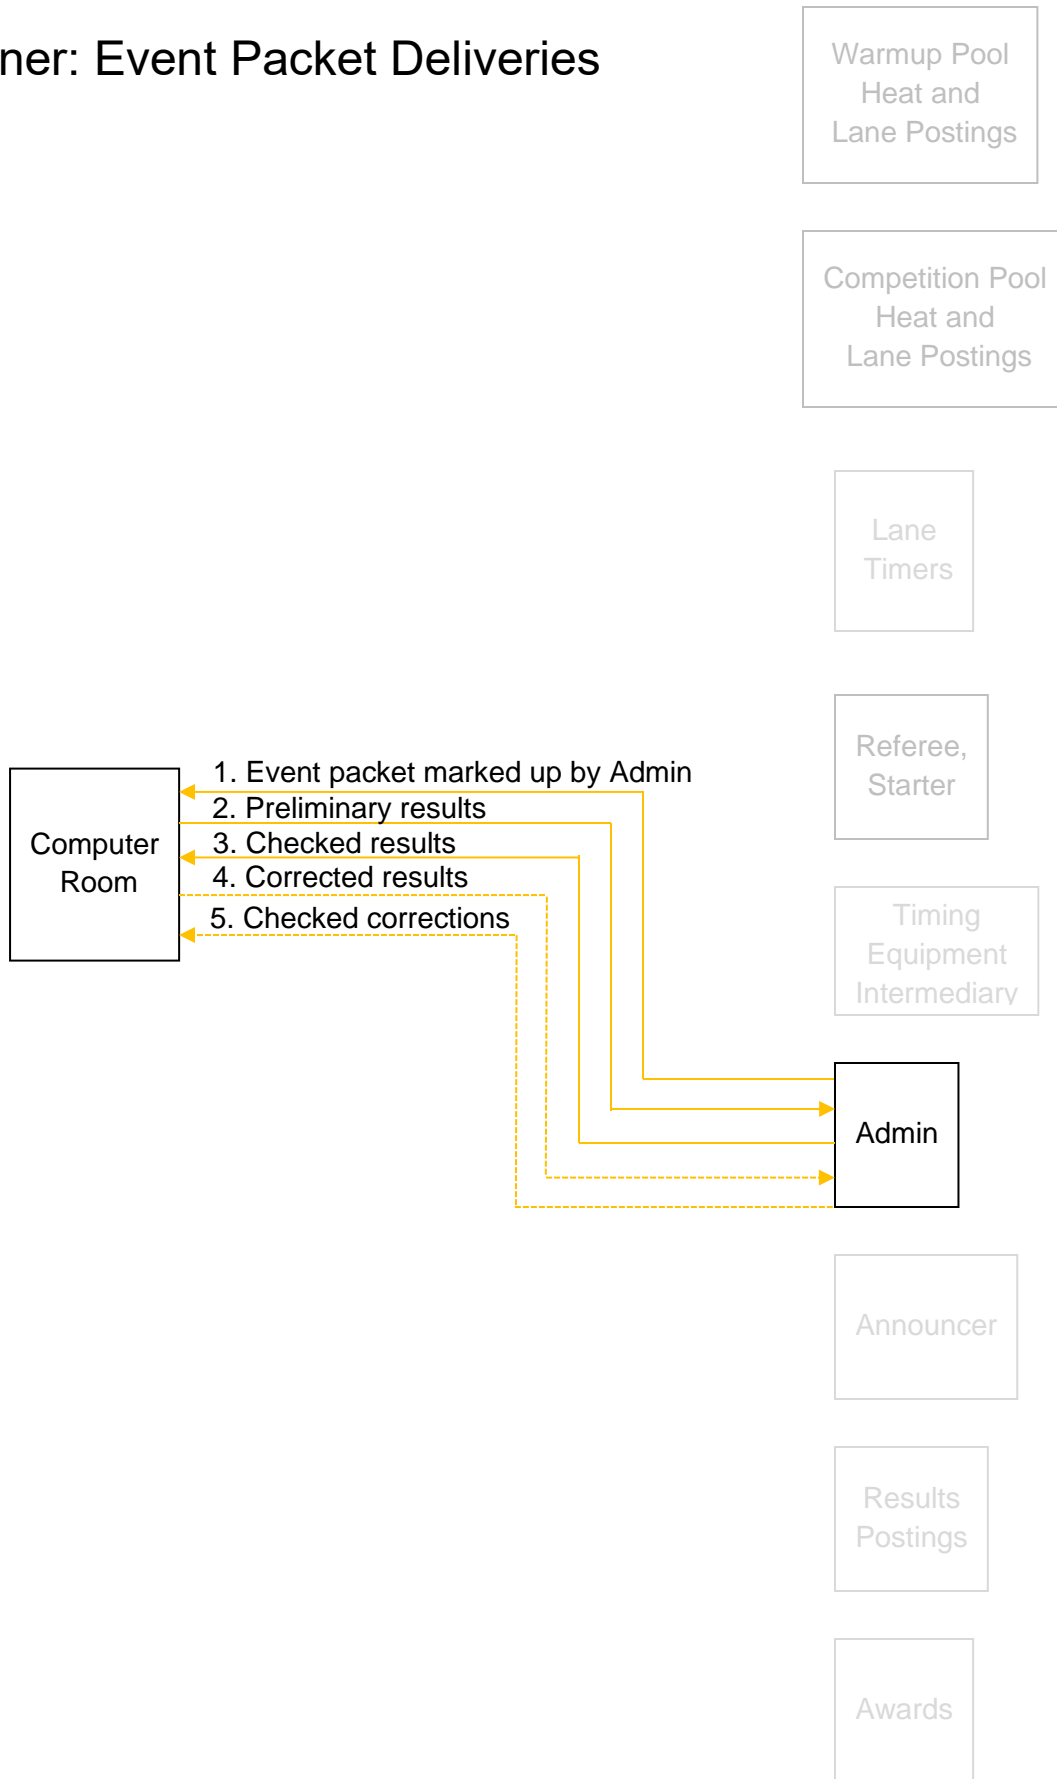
ner: Event Packet Deliveries

Warmup Pool Heat and Lane Postings

Competition Pool Heat and Lane Postings

Lane Timers

Referee, Starter

Timing Equipment Intermediary

Computer Room

1. Event packet marked up by Admin
2. Preliminary results
3. Checked results
4. Corrected results
5. Checked corrections

Admin

Announcer

Results Postings

Awards